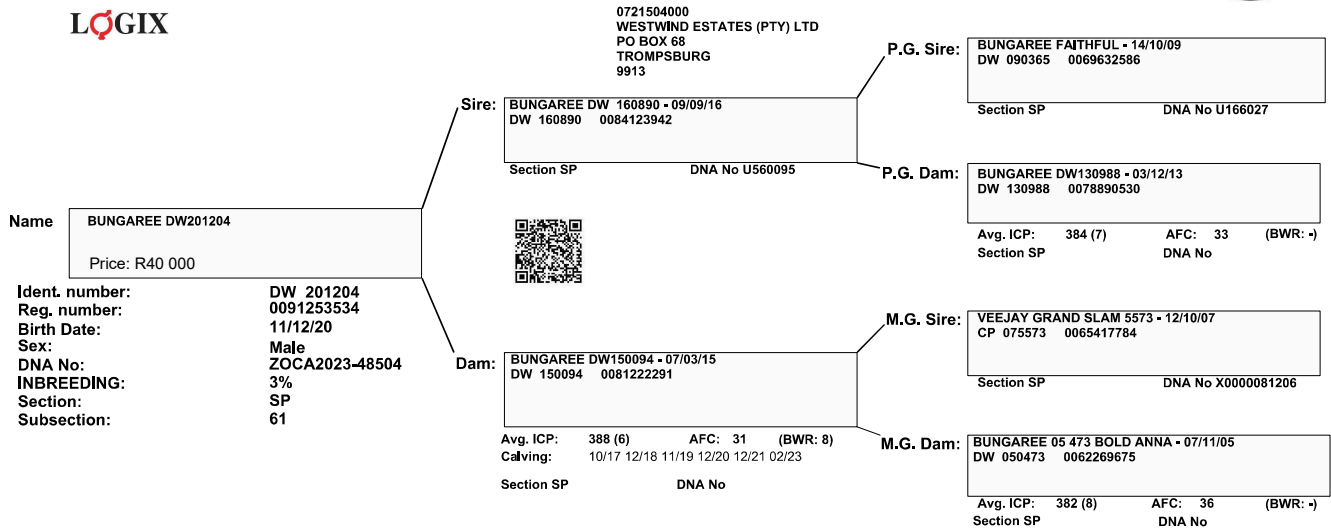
LOGIX

0721504000
WESTWIND ESTATES (PTY) LTD
PO BOX 68
TROMPSBURG
9913

P.G. Sire: BUNGAREE FAITHFUL - 14/10/09
DW 090365 0069632586
Section SP DNA No U166027

Sire: BUNGAREE DW 160890 - 09/09/16
DW 160890 0084123942
Section SP DNA No U560095

P.G. Dam: BUNGAREE DW130988 - 03/12/13
DW 130988 0078890530
Avg. ICP: 384 (7) AFC: 33 (BWR: -)
Section SP DNA No

Name BUNGAREE DW201204
Price: R40 000

Ident. number: DW 201204
Reg. number: 0091253534
Birth Date: 11/12/20
Sex: Male
DNA No: ZOCA2023-48504
INBREEDING: 3%
Section: SP
Subsection: 61

M.G. Sire: VEEJAY GRAND SLAM 5573 - 12/10/07
CP 075573 0065417784
Section SP DNA No X0000081206

Dam: BUNGAREE DW150094 - 07/03/15
DW 150094 0081222291
Avg. ICP: 388 (6) AFC: 31 (BWR: 8)
Calving: 10/17 12/18 11/19 12/20 12/21 02/23
Section SP DNA No

M.G. Dam: BUNGAREE 05 473 BOLD ANNA - 07/11/05
DW 050473 0062269675
Avg. ICP: 382 (8) AFC: 36 (BWR: -)
Section SP DNA No